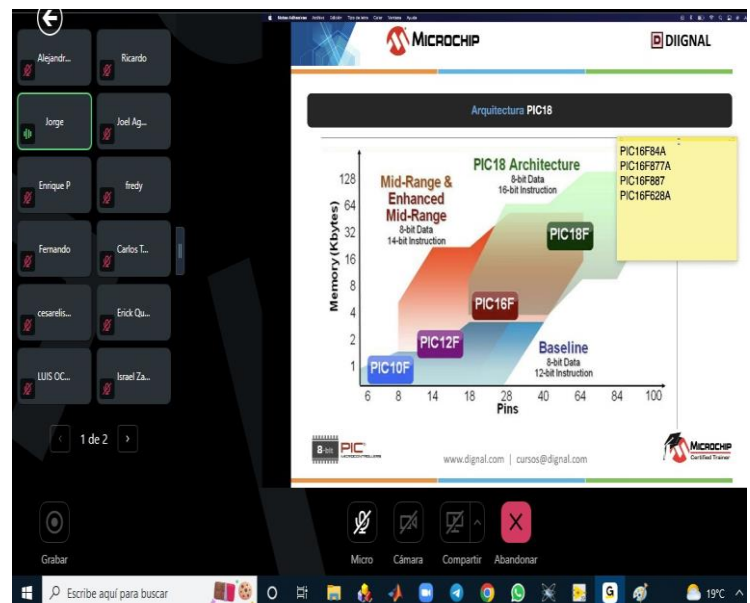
Alejandr...
Ricardo
Jorge
Joel Ag...
Enrique P
fredy
Fernando
Carlos T...
cesarelis...
Erick Qu...
LUIS OC...
Israel Za...
1 de 2

MICROCHIP
DIIGNAL

Arquitectura PIC18

PIC16F84A
PIC16F877A
PIC16F887
PIC16F628A

PIC18 Architecture
8-bit Data
16-bit Instruction

Mid-Range & Enhanced Mid-Range
8-bit Data
14-bit Instruction

Memory (Kbytes)
128
64
32
16
8
4
2
1

PIC18F
PIC16F
PIC12F
PIC10F

Baseline
8-bit Data
12-bit Instruction

6 8 14 18 28 40 64 84 100
Pins

8-bit PIC
www.dignal.com | cursos@dignal.com
MICROCHIP Certified Trainer

Grabar
Micro
Cámara
Compartir
Abandonar

Escribe aquí para buscar
19°C